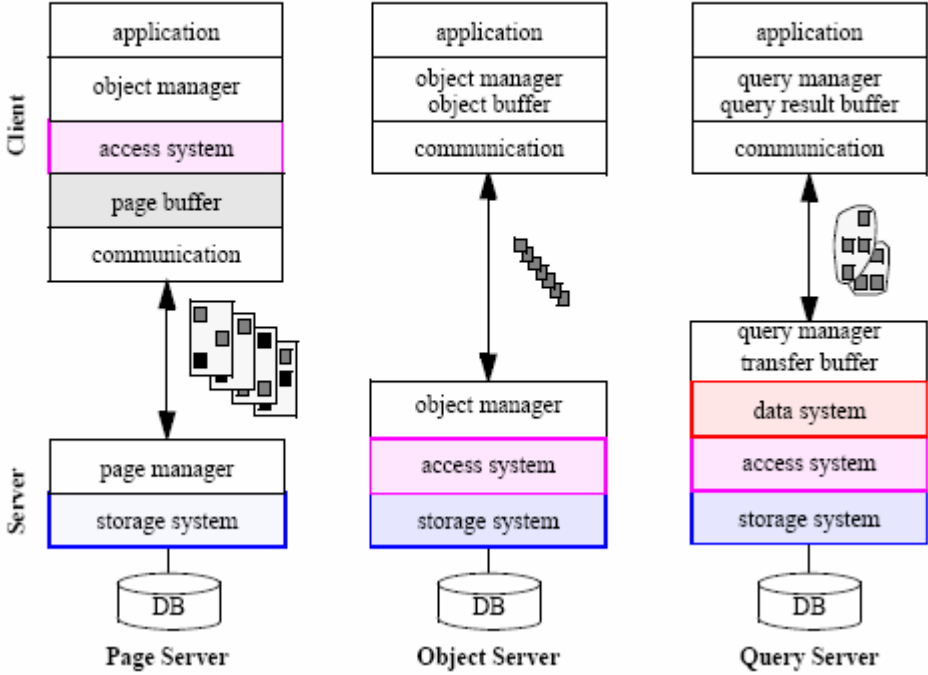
Client

Server

application

object manager

access system

page buffer

communication

page manager

storage system

DB

Page Server

application

object manager
object buffer

communication

object manager

access system

storage system

DB

Object Server

application

query manager
query result buffer

communication

query manager
transfer buffer

data system

access system

storage system

DB

Query Server